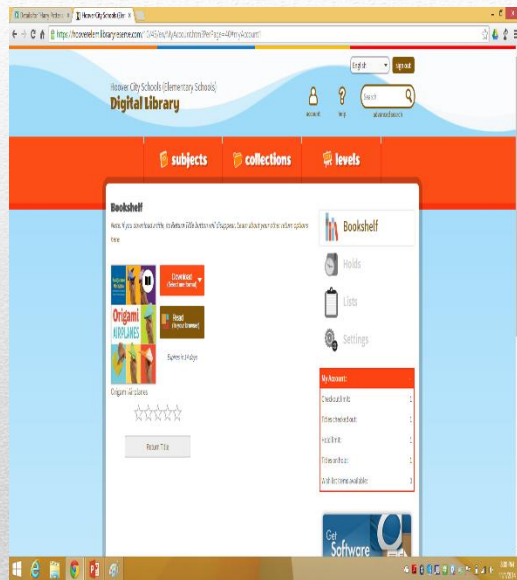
Hoover City Schools (Elementary Schools)
Digital Library

English
sign out
account
help
Search
advanced search

subjects
collections
levels

Bookshelf
Note: If you download a title, its Return Title button will disappear. Learn about your return options here.

Origami AIRPLANES
Download (select one format)
Read (in your browser)
Expires in 14 days
Origami Airplanes
Return Title

Bookshelf
Holds
Lists
Settings

My Account:
| Checkout limit: | 1 |
|---|---|
| Titles checked out: | 1 |
| Hold limit: | 1 |
| Titles on hold: | 1 |
| Wish list items available: | 3 |

Get Software